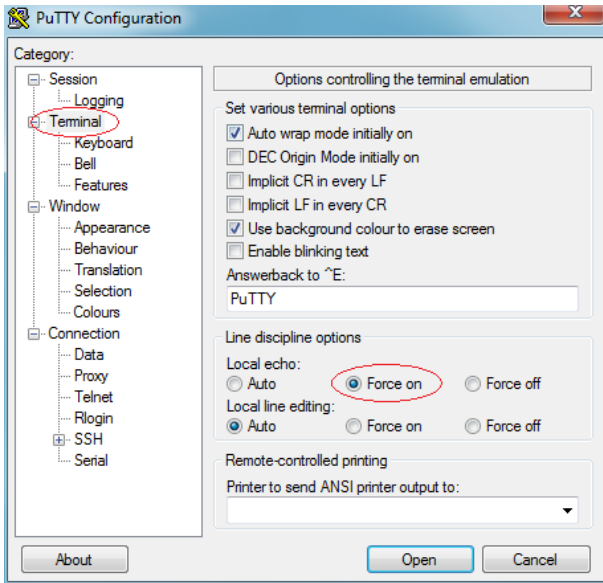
PuTTY Configuration

Category:

Session
Logging
Terminal
Keyboard
Bell
Features
Window
Appearance
Behaviour
Translation
Selection
Colours
Connection
Data
Proxy
Telnet
Rlogin
SSH
Serial

Options controlling the terminal emulation

Set various terminal options
Auto wrap mode initially on
DEC Origin Mode initially on
Implicit CR in every LF
Implicit LF in every CR
Use background colour to erase screen
Enable blinking text
Answerback to ^E:
PuTTY

Line discipline options
Local echo:
Auto
Force on
Force off
Local line editing:
Auto
Force on
Force off

Remote-controlled printing
Printer to send ANSI printer output to:

About
Open
Cancel